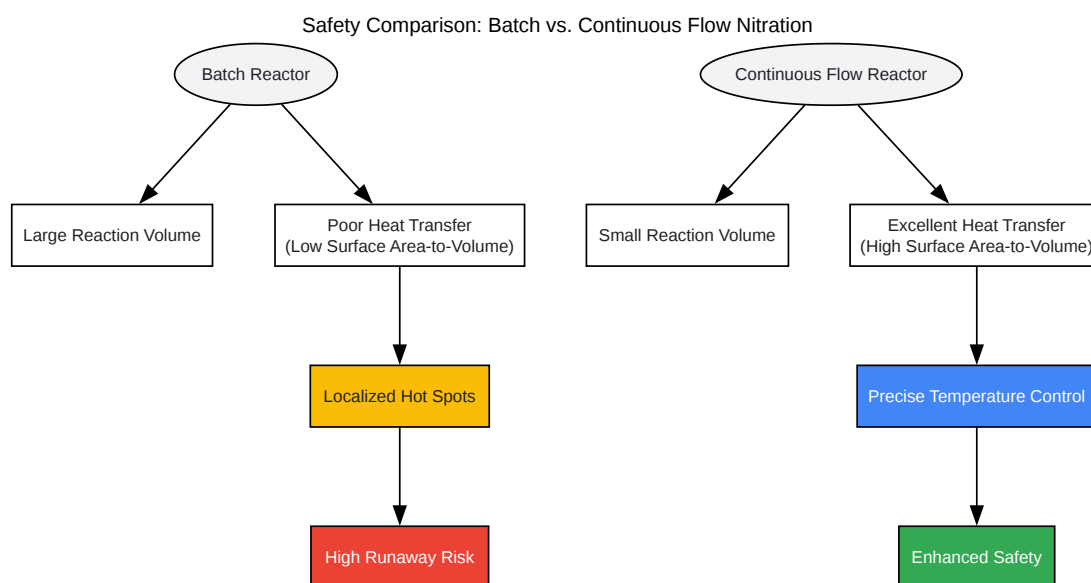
Safety Comparison: Batch vs. Continuous Flow Nitration

Batch Reactor

Large Reaction Volume

Poor Heat Transfer
(Low Surface Area-to-Volume)

Localized Hot Spots

High Runaway Risk

Continuous Flow Reactor

Small Reaction Volume

Excellent Heat Transfer
(High Surface Area-to-Volume)

Precise Temperature Control

Enhanced Safety